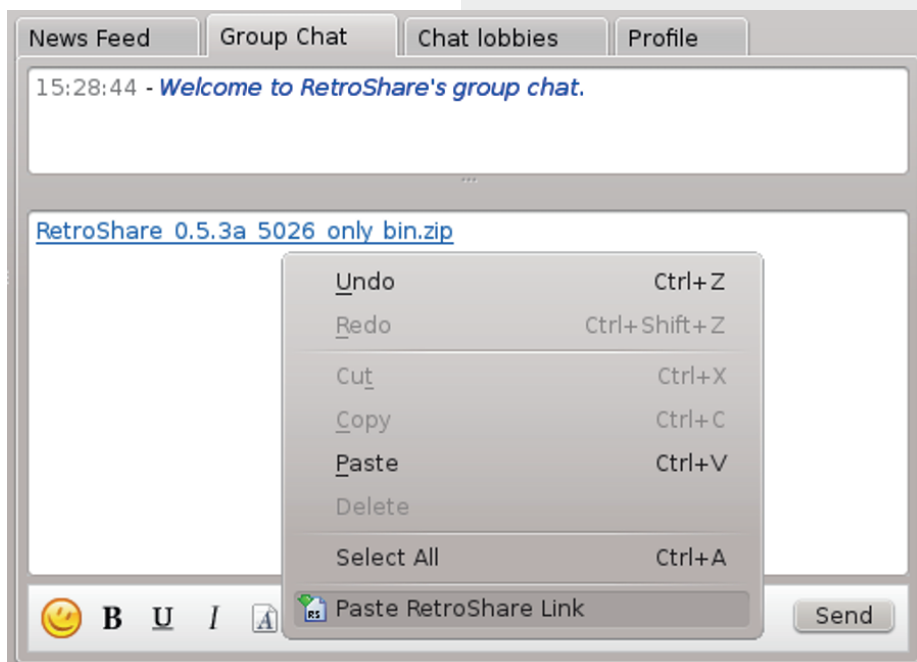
News Feed | Group Chat | Chat lobbies | Profile

15:28:44 - Welcome to RetroShare's group chat.

RetroShare_0.5.3a_5026_only_bin.zip

Undo Ctrl+Z
Redo Ctrl+Shift+Z
Cut Ctrl+X
Copy Ctrl+C
Paste Ctrl+V
Delete
Select All Ctrl+A
Paste RetroShare Link

B U I

Send